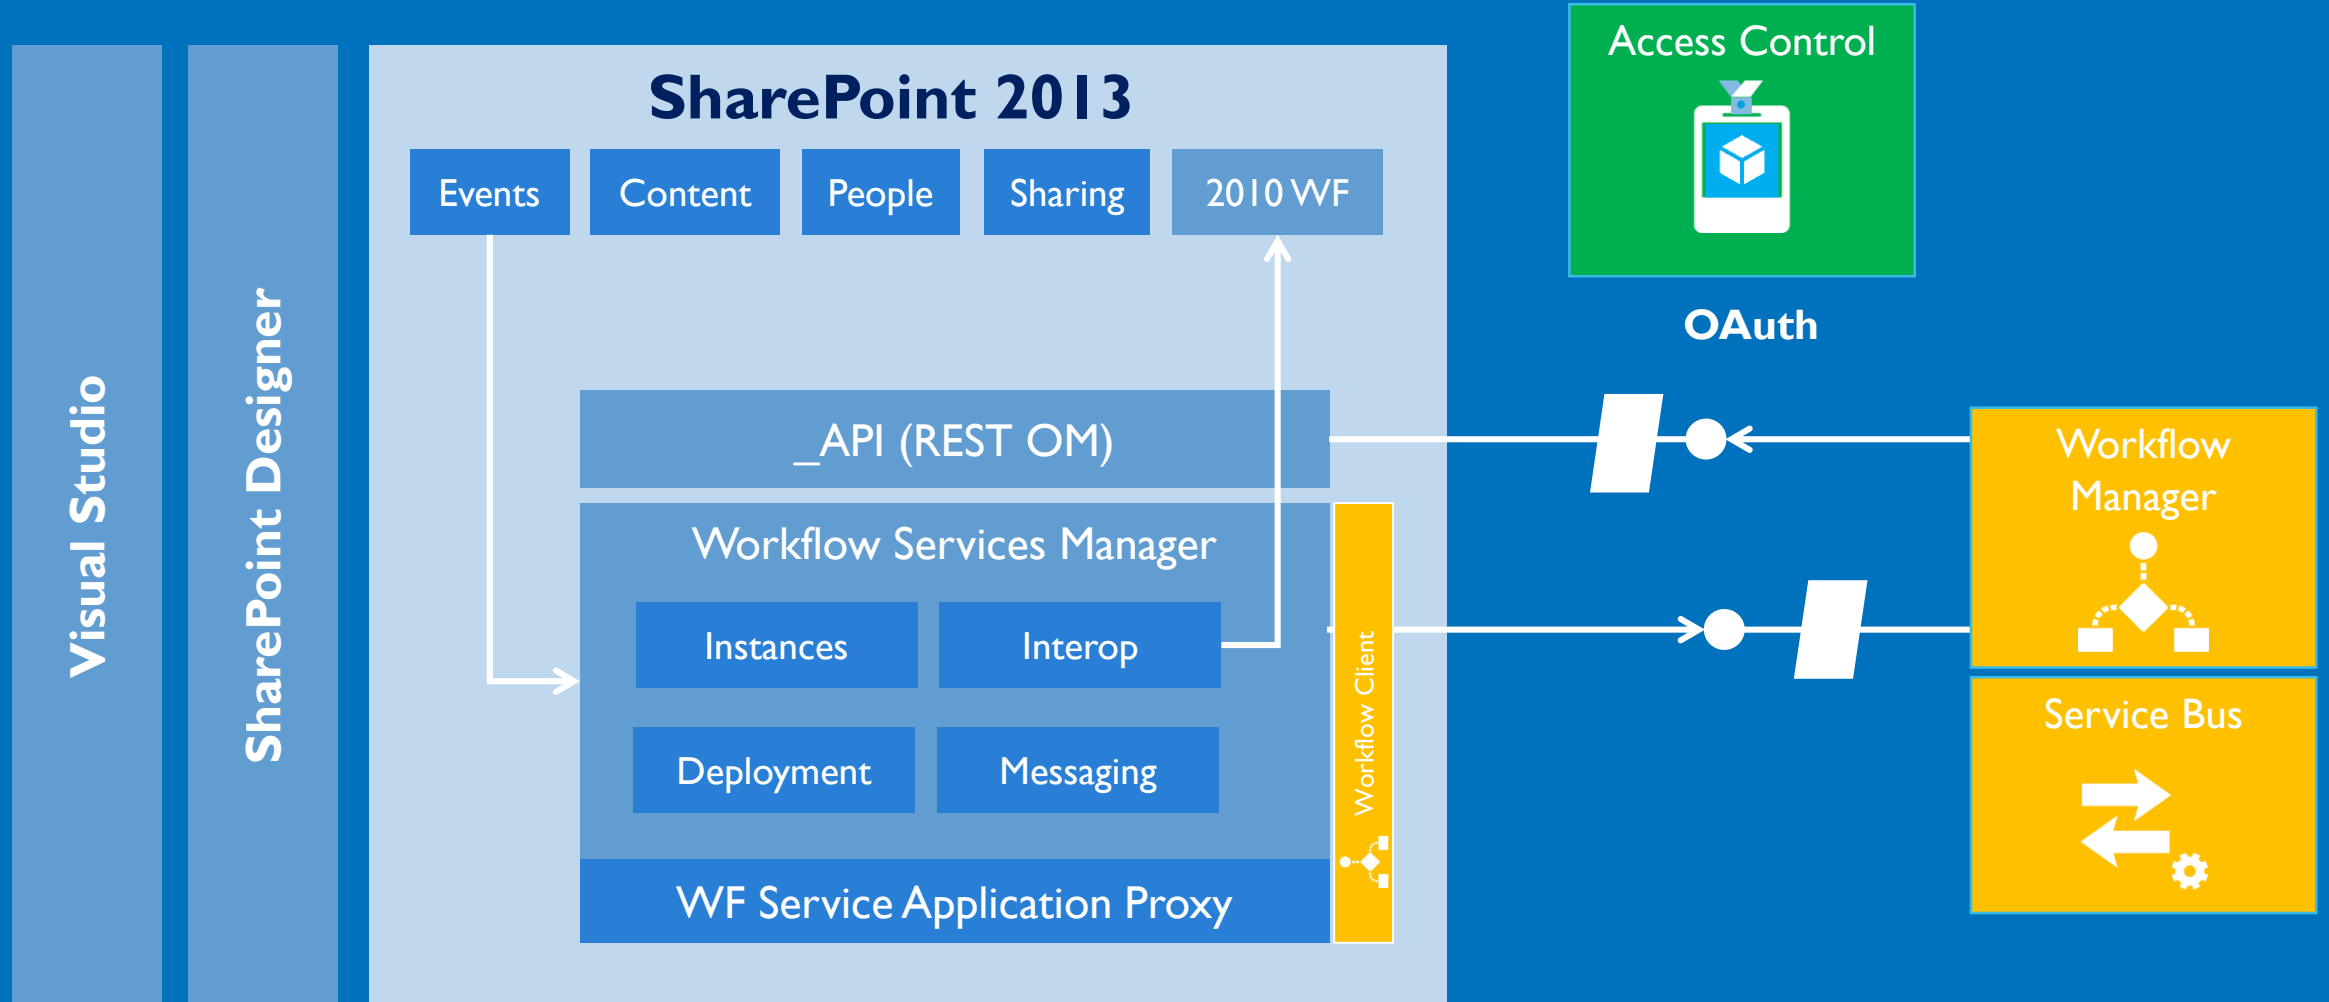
Visual Studio

SharePoint Designer

SharePoint 2013

Events

Content

People

Sharing

2010 WF

_API (REST OM)

Workflow Services Manager

Instances

Interop

Deployment

Messaging

WF Service Application Proxy

Workflow Client

Access Control

OAuth

Workflow Manager

Service Bus